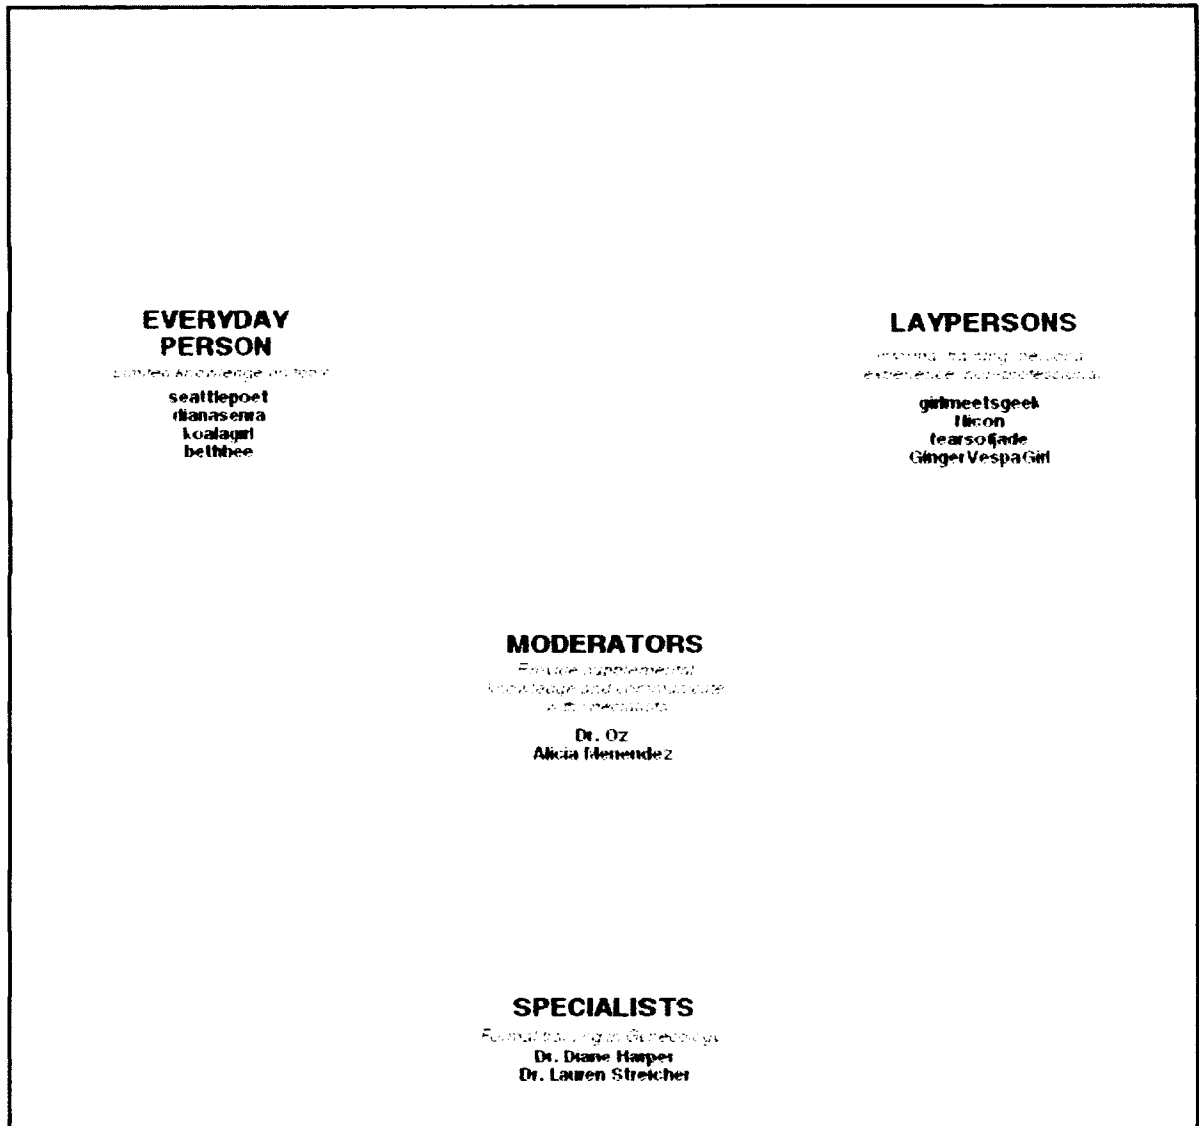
EVERYDAY PERSON
Limited knowledge on topic
seattlepoet
dianasenra
koalagirl
bethbee

LAYPERSONS
Informal training, personal experience, non-professional
girlmeetsgeek
Ilicon
tearsofjade
GingerVespaGirl

MODERATORS
Provide supplemental knowledge and communicate with specialists
Dr. Oz
Alicia Menendez

SPECIALISTS
Formal training in Gynecology
Dr. Diane Harper
Dr. Lauren Streicher